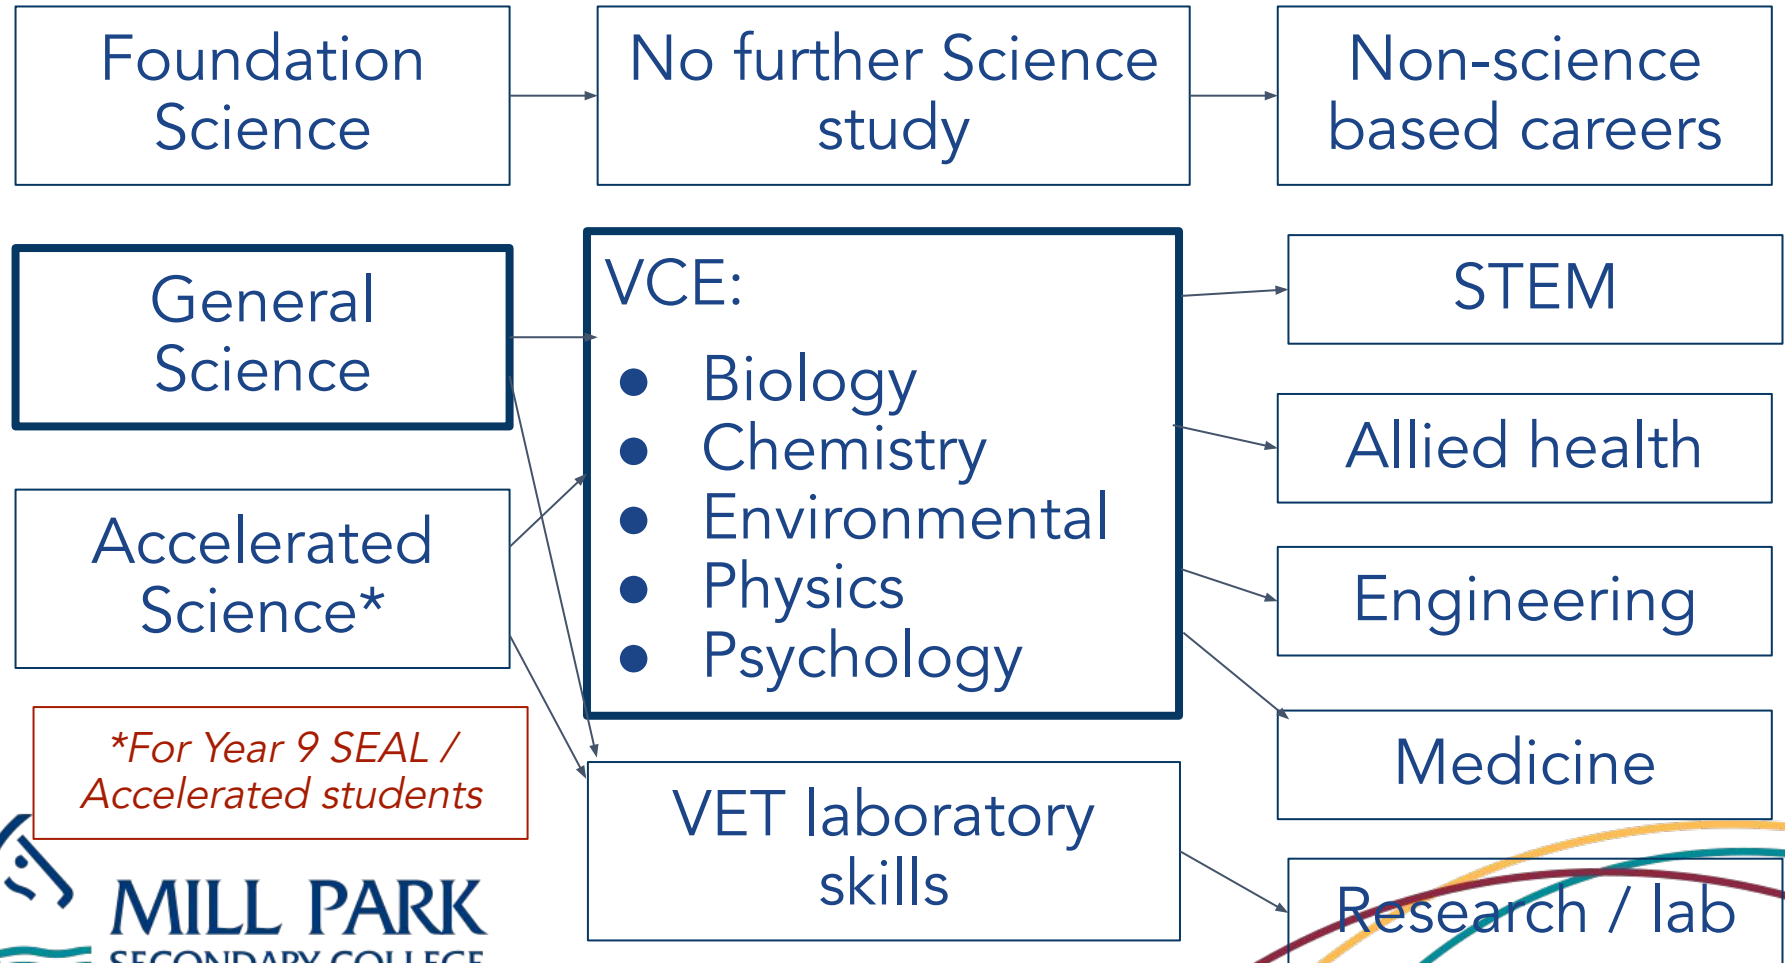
Foundation Science

No further Science study

Non-science based careers

General Science

VCE:

- Biology
- Chemistry
- Environmental
- Physics
- Psychology

STEM

Allied health

Accelerated Science*

Engineering

*For Year 9 SEAL / Accelerated students

Medicine

VET laboratory skills

Research / lab

MILL PARK
SECONDARY COLLEGE